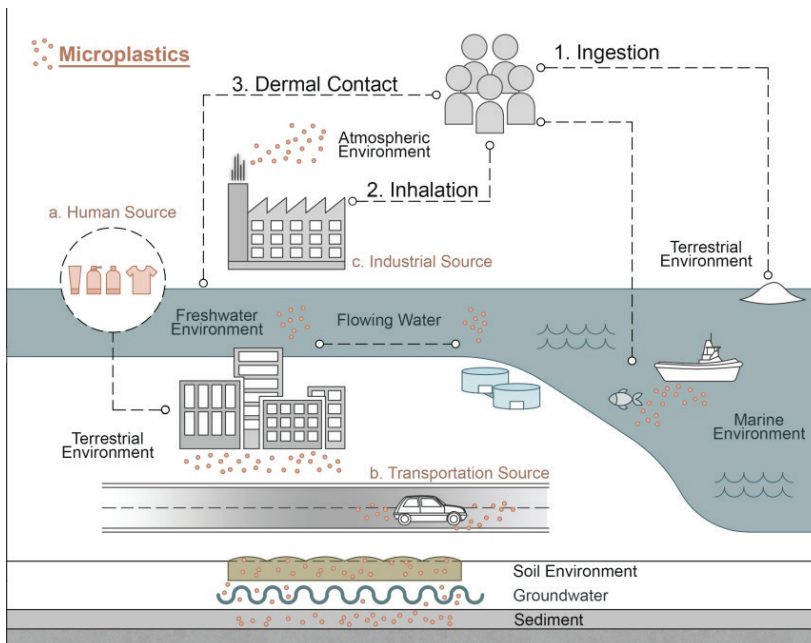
Microplastics

1. Ingestion

3. Dermal Contact

Atmospheric Environment

2. Inhalation

a. Human Source

c. Industrial Source

Terrestrial Environment

Freshwater Environment

Flowing Water

Terrestrial Environment

Marine Environment

b. Transportation Source

Soil Environment

Groundwater

Sediment